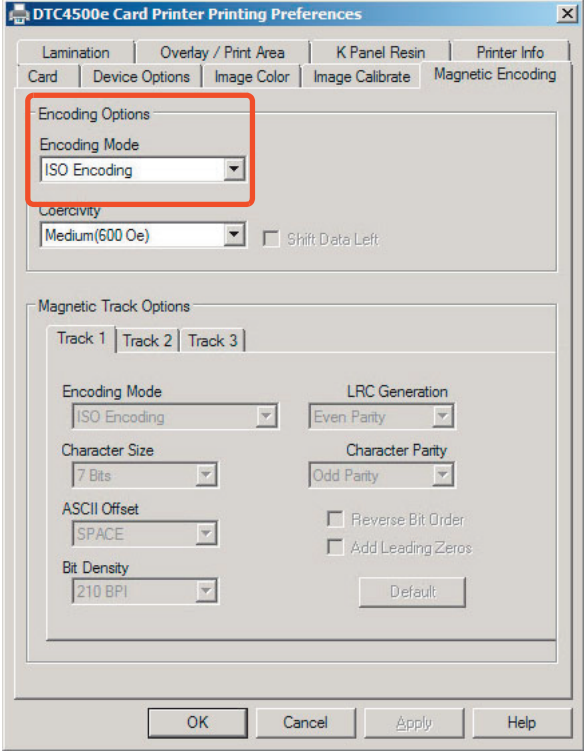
DTC4500e Card Printer Printing Preferences

Lamination | Overlay / Print Area | K Panel Resin | Printer Info
Card | Device Options | Image Color | Image Calibrate | Magnetic Encoding

Encoding Options
Encoding Mode
ISO Encoding
Coercivity
Medium(600 Oe)
Shift Data Left

Magnetic Track Options
Track 1 | Track 2 | Track 3

Encoding Mode
ISO Encoding
LRC Generation
Even Parity
Character Size
7 Bits
Character Parity
Odd Parity
ASCII Offset
SPACE
Reverse Bit Order
Add Leading Zeros
Bit Density
210 BPI
Default

OK | Cancel | Apply | Help